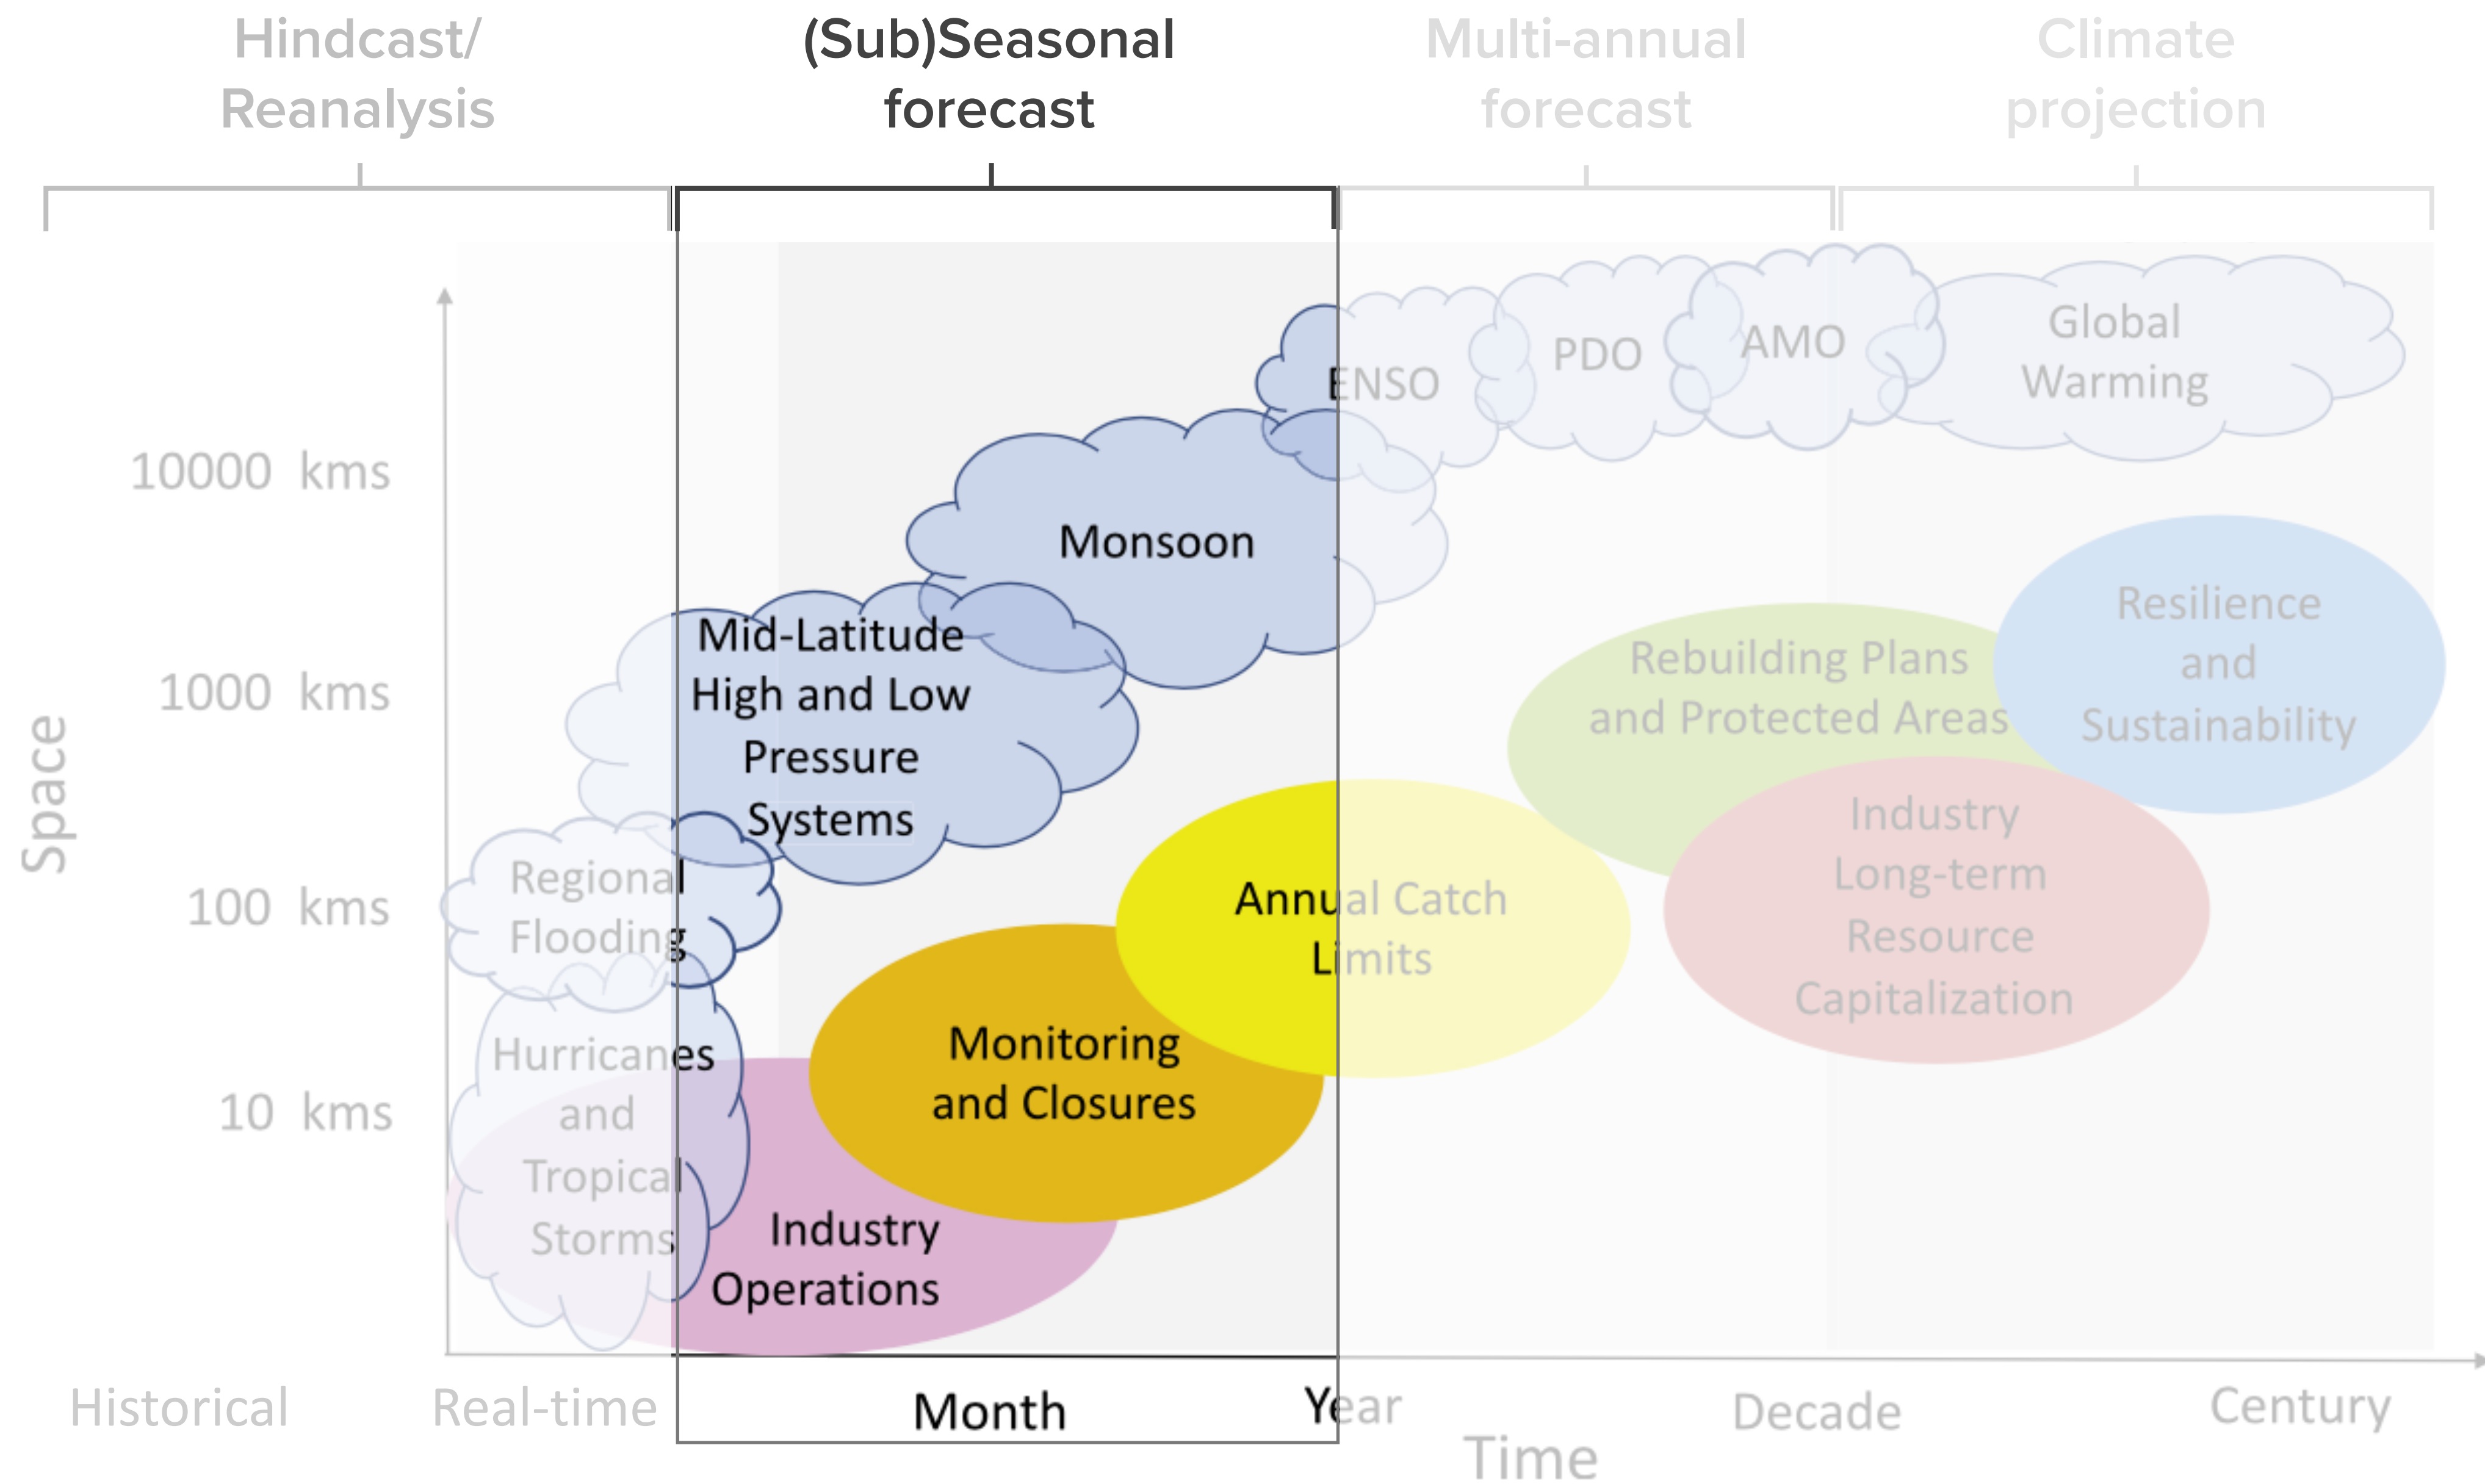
Hindcast/ Reanalysis

(Sub)Seasonal forecast

Multi-annual forecast

Climate projection

ENSO

PDO

AMO

Global Warming

10000 kms

Monsoon

1000 kms

Mid-Latitude High and Low Pressure Systems

Resilience and Sustainability

Rebuilding Plans and Protected Areas

Space

100 kms

Regional Flooding

Annual Catch Limits

Industry Long-term Resource Capitalization

Monitoring and Closures

10 kms

Hurricanes and Tropical Storms

Industry Operations

Historical

Real-time

Month

Year

Decade

Century

Time